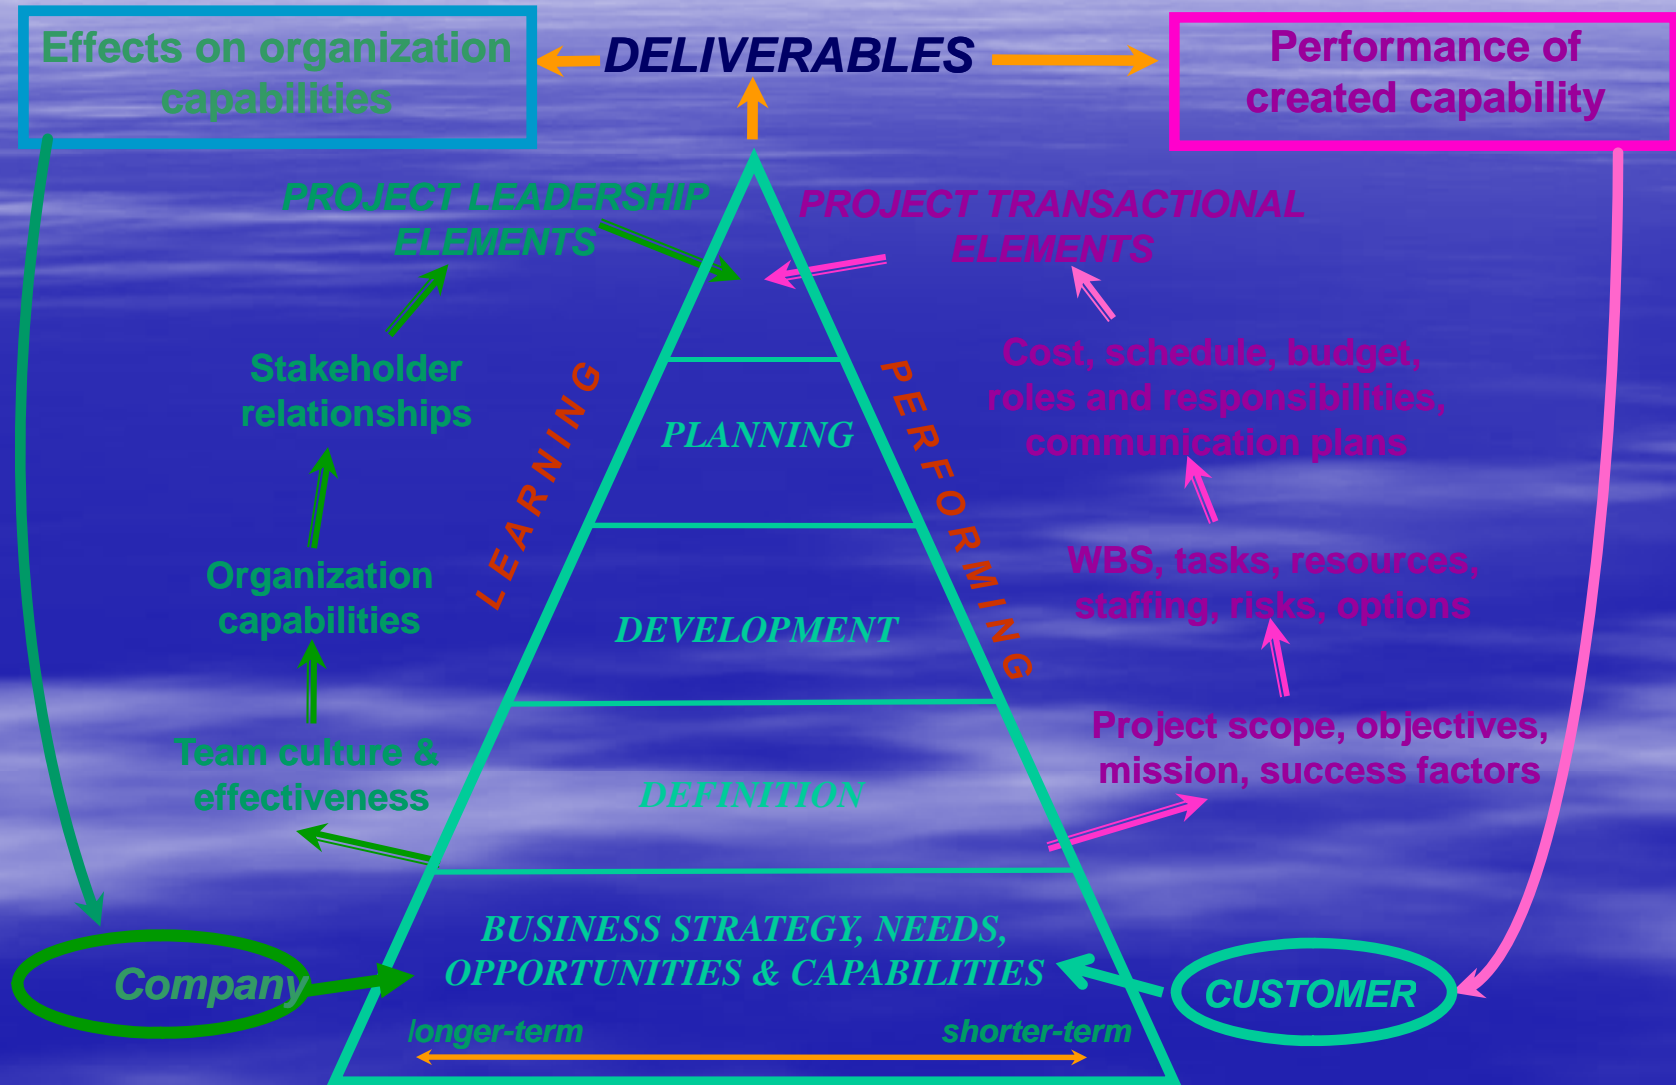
Effects on organization capabilities

DELIVERABLES

Performance of created capability

PROJECT LEADERSHIP ELEMENTS

PROJECT TRANSACTIONAL ELEMENTS

Stakeholder relationships

Cost, schedule, budget, roles and responsibilities, communication plans

LEARNING

PLANNING

PERFORMING

Organization capabilities

WBS, tasks, resources, staffing, risks, options

DEVELOPMENT

Team culture & effectiveness

DEFINITION

Project scope, objectives, mission, success factors

BUSINESS STRATEGY, NEEDS, OPPORTUNITIES & CAPABILITIES

Company

CUSTOMER

longer-term

shorter-term